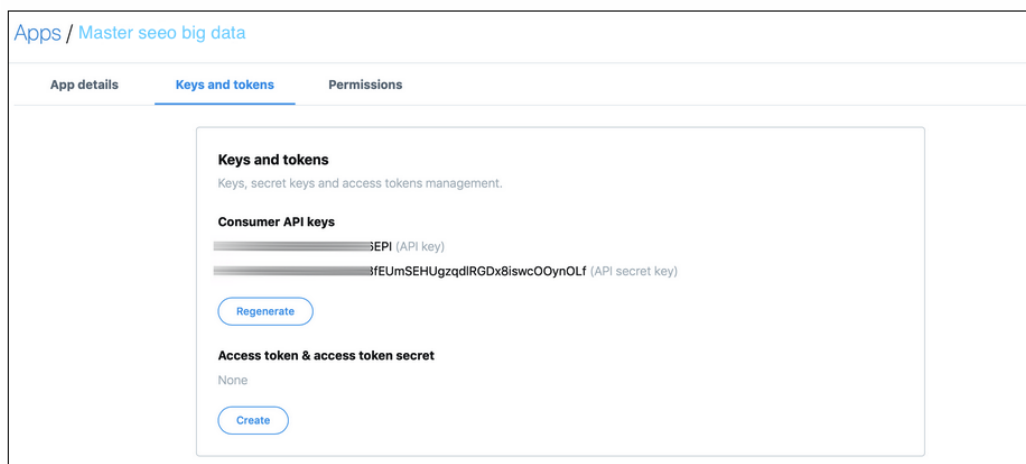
Apps / Master seeo big data

App details Keys and tokens Permissions

Keys and tokens

Keys, secret keys and access tokens management.

Consumer API keys

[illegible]EPI (API key)

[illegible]fEUmSEHUgzqdlRGDx8iswcOOynOLf (API secret key)

Regenerate

Access token & access token secret

None

Create